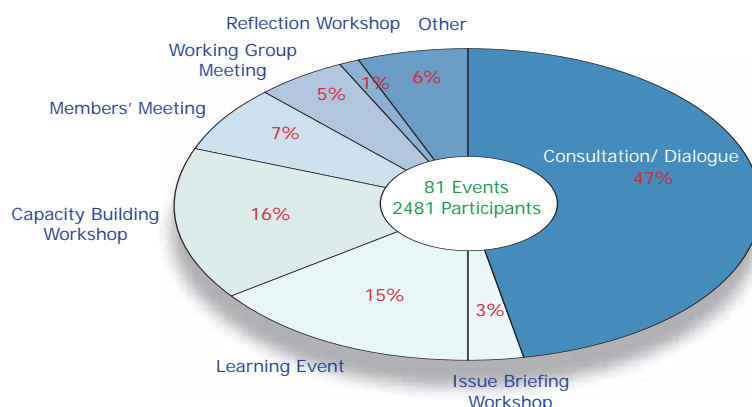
Reflection Workshop Other

Working Group Meeting

Members' Meeting

Capacity Building Workshop

Learning Event

Issue Briefing Workshop

Consultation/ Dialogue 47%

6%

1%

5%

7%

16%

15%

3%

81 Events
2481 Participants